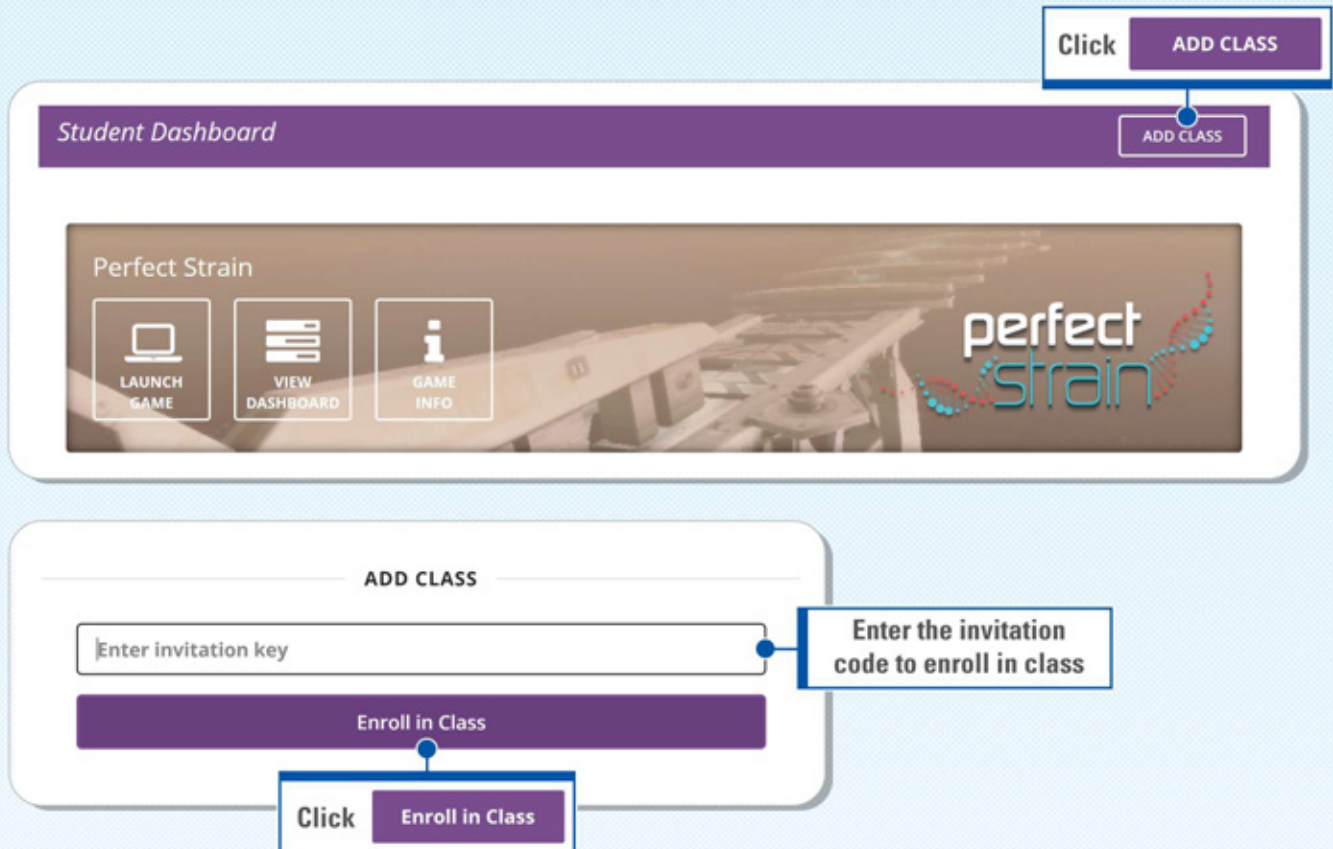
Click ADD CLASS

Student Dashboard

ADD CLASS

Perfect Strain

LAUNCH GAME

VIEW DASHBOARD

GAME INFO

perfect strain

ADD CLASS

Enter invitation key

Enter the invitation code to enroll in class

Enroll in Class

Click Enroll in Class